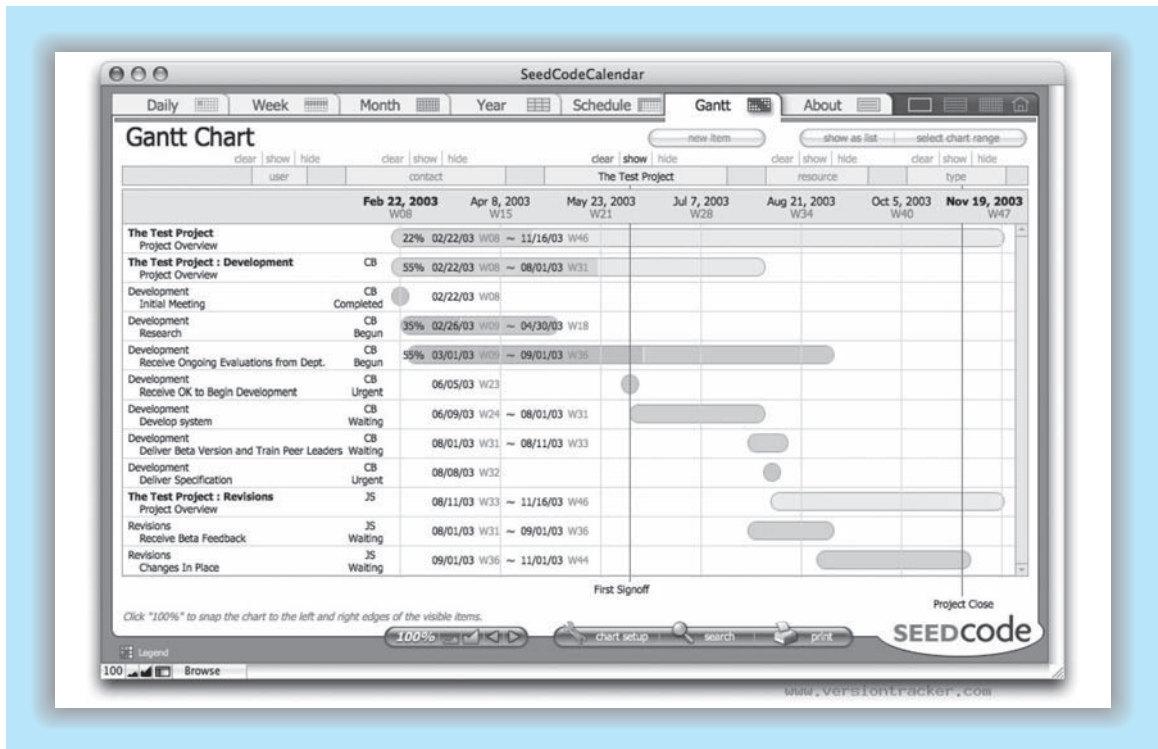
SeedCodeCalendar

Daily | Week | Month | Year | Schedule | Gantt | About

Gantt Chart

new item | show as list | select chart range

clear | show | hide user
clear | show | hide contact
clear | show | hide The Test Project
clear | show | hide resource
clear | show | hide type

| | | Feb 22, 2003 W08 | Apr 8, 2003 W15 | May 23, 2003 W21 | Jul 7, 2003 W28 | Aug 21, 2003 W34 | Oct 5, 2003 W40 | Nov 19, 2003 W47 |
|---|---|---|---|---|---|---|---|---|
| The Test Project<br>Project Overview | | 22% 02/22/03 W08 ~ 11/16/03 W46 | | | | | | |
| The Test Project : Development<br>Project Overview | CB | 55% 02/22/03 W08 ~ 08/01/03 W31 | | | | | | |
| Development<br>Initial Meeting | CB<br>Completed | 02/22/03 W08 | | | | | | |
| Development<br>Research | CB<br>Begun | 35% 02/26/03 W09 ~ 04/30/03 W18 | | | | | | |
| Development<br>Receive Ongoing Evaluations from Dept. | CB<br>Begun | 55% 03/01/03 W09 ~ 09/01/03 W36 | | | | | | |
| Development<br>Receive OK to Begin Development | CB<br>Urgent | 06/05/03 W23 | | | | | | |
| Development<br>Develop system | CB<br>Waiting | 06/09/03 W24 ~ 08/01/03 W31 | | | | | | |
| Development<br>Deliver Beta Version and Train Peer Leaders | CB<br>Waiting | 08/01/03 W31 ~ 08/11/03 W33 | | | | | | |
| Development<br>Deliver Specification | CB<br>Urgent | 08/08/03 W32 | | | | | | |
| The Test Project : Revisions<br>Project Overview | JS | 08/11/03 W33 ~ 11/16/03 W46 | | | | | | |
| Revisions<br>Receive Beta Feedback | JS<br>Waiting | 08/01/03 W31 ~ 09/01/03 W36 | | | | | | |
| Revisions<br>Changes In Place | JS<br>Waiting | 09/01/03 W36 ~ 11/01/03 W44 | | | | | | |

First Signoff

Project Close

Click "100%" to snap the chart to the left and right edges of the visible items.

Legend

100%

chart setup | search | print

SEEDcode

100 Browse

www.versiontracker.com